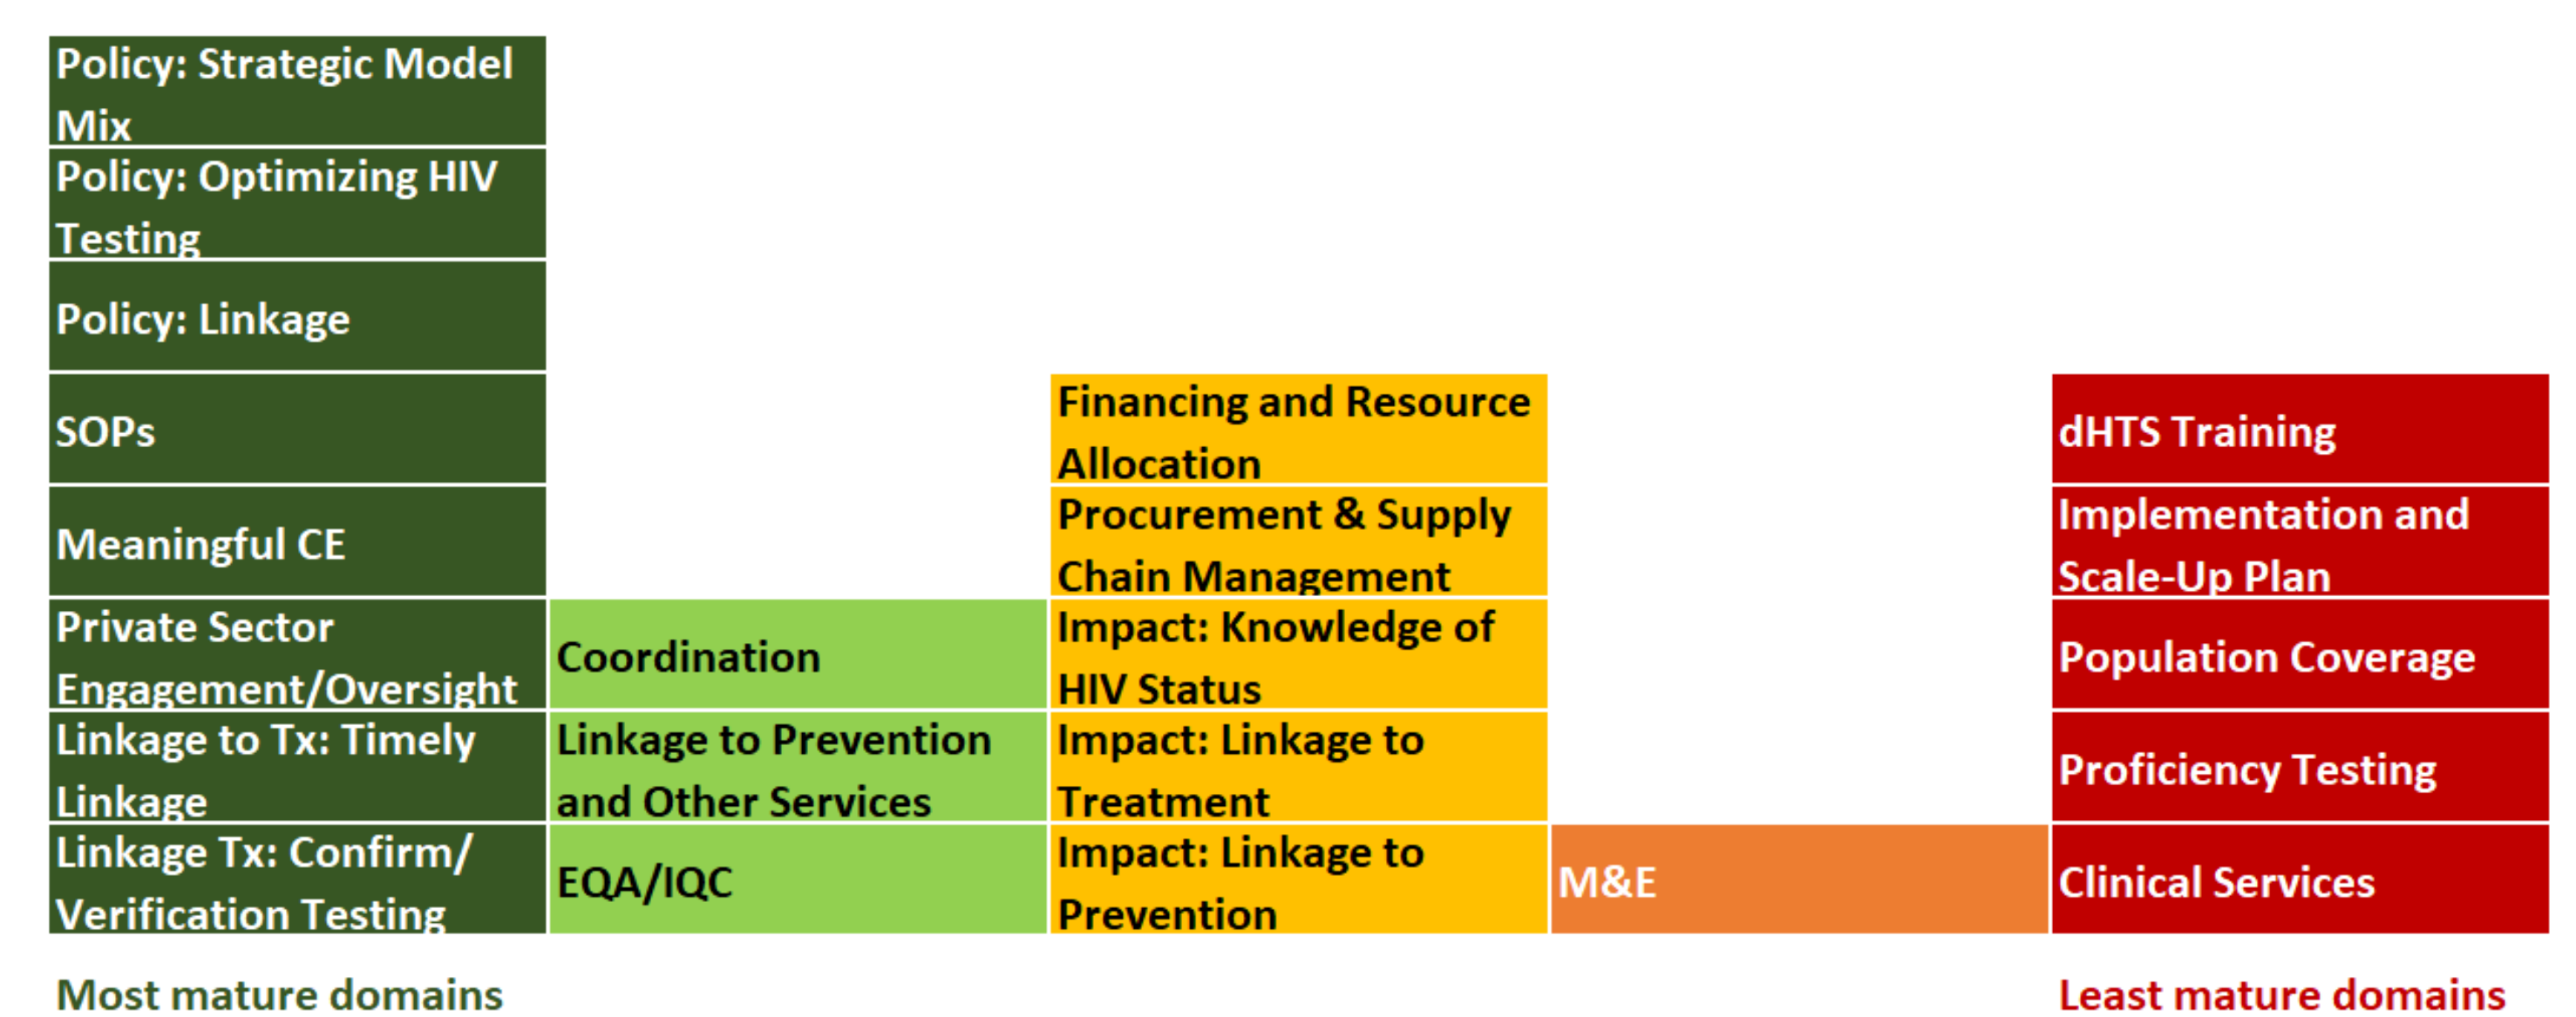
Policy: Strategic Model Mix

Policy: Optimizing HIV Testing

Policy: Linkage

SOPs

Meaningful CE

Private Sector Engagement/Oversight

Linkage to Tx: Timely Linkage

Linkage Tx: Confirm/ Verification Testing

Coordination

Linkage to Prevention and Other Services

EQA/IQC

Financing and Resource Allocation

Procurement & Supply Chain Management

Impact: Knowledge of HIV Status

Impact: Linkage to Treatment

Impact: Linkage to Prevention

M&E

dHTS Training

Implementation and Scale-Up Plan

Population Coverage

Proficiency Testing

Clinical Services

Most mature domains

Least mature domains